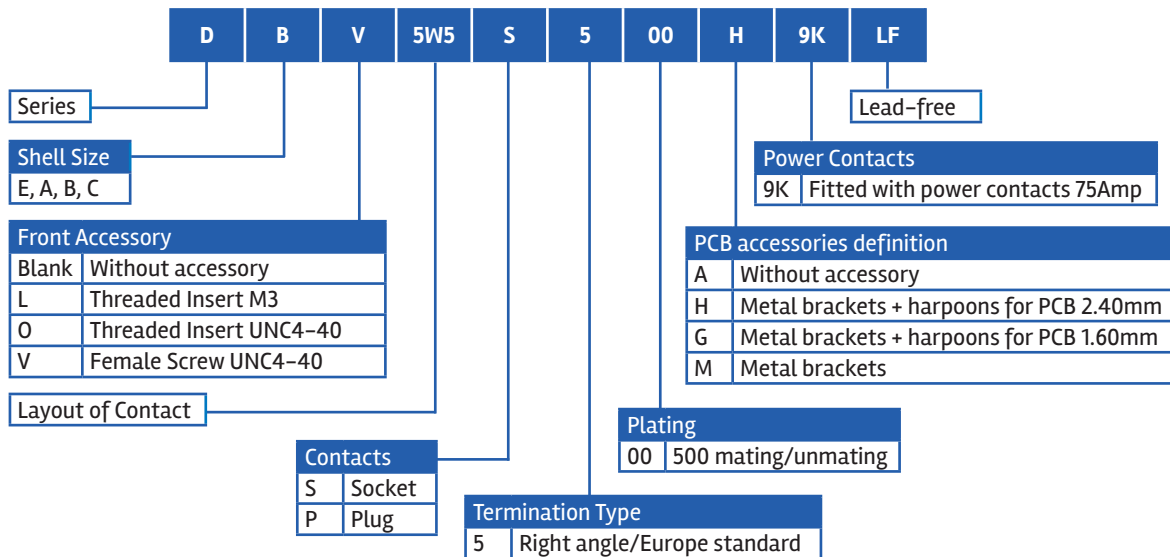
| D | B | V | 5W5 | S | 5 | 00 | H | 9K | LF |
|---|---|---|---|---|---|---|---|---|---|

Series

Shell Size
E, A, B, C

| Front Accessory | |
|---|---|
| Blank | Without accessory |
| L | Threaded Insert M3 |
| O | Threaded Insert UNC4-40 |
| V | Female Screw UNC4-40 |

Layout of Contact

| Contacts | |
|---|---|
| S | Socket |
| P | Plug |

| Termination Type | |
|---|---|
| 5 | Right angle/Europe standard |

| Plating | |
|---|---|
| 00 | 500 mating/unmating |

| PCB accessories definition | |
|---|---|
| A | Without accessory |
| H | Metal brackets + harpoons for PCB 2.40mm |
| G | Metal brackets + harpoons for PCB 1.60mm |
| M | Metal brackets |

| Power Contacts | |
|---|---|
| 9K | Fitted with power contacts 75Amp |

Lead-free